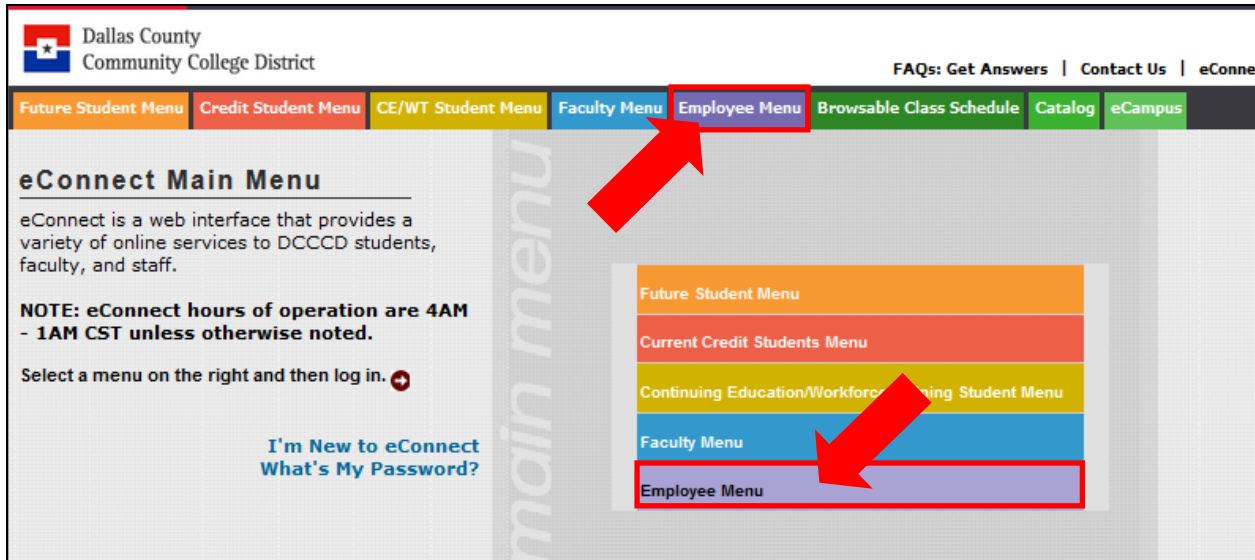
Dallas County
Community College District

FAQs: Get Answers | Contact Us | eConne

Future Student Menu | Credit Student Menu | CE/WT Student Menu | Faculty Menu | Employee Menu | Browsable Class Schedule | Catalog | eCampus

eConnect Main Menu

eConnect is a web interface that provides a variety of online services to DCCCD students, faculty, and staff.

NOTE: eConnect hours of operation are 4AM - 1AM CST unless otherwise noted.

Select a menu on the right and then log in.

I'm New to eConnect
What's My Password?

main menu

Future Student Menu

Current Credit Students Menu

Continuing Education/Workforc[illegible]ning Student Menu

Faculty Menu

Employee Menu